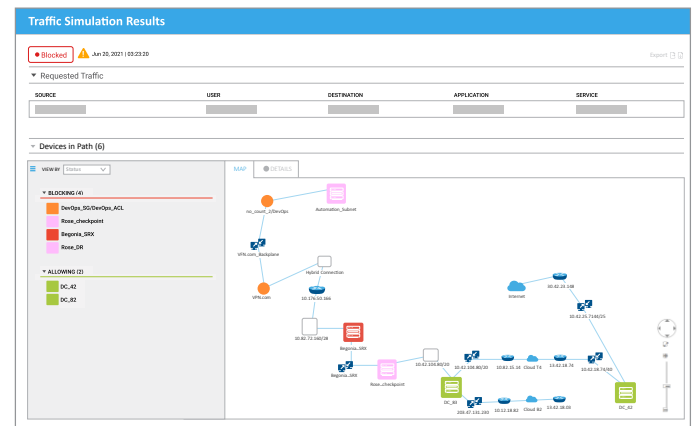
Traffic Simulation Results

Blocked Jun 20, 2021 | 03:23:20

Export

Requested Traffic

| SOURCE | USER | DESTINATION | APPLICATION | SERVICE |
|---|---|---|---|---|
| | | | | |

Devices in Path (6)

VIEW BY Status

BLOCKING (4)
DevOps_SG/DevOps_ACL
Rose_checkpoint
Begonia_SRX
Rose_DR

ALLOWING (2)
DC_42
DC_82

MAP DETAILS

no_count_2/DevOps
Automation_Subnet
VPN.com_Backplane
Hybrid Connection
VPN.com
10.176.50.166
10.82.73.160/28
Begonia_SRX
Begonia_SRX
Rose_checkpoint
10.42.104.80/20
10.42.106.80/20
10.82.15.16
Cloud T4
13.42.18.76
10.42.18.74/60
DC_82
10.42.102.80
10.12.18.62
Cloud B2
13.42.18.00
205.67.131.250
Internet
10.42.25.108
10.42.25.714B/25
DC_42